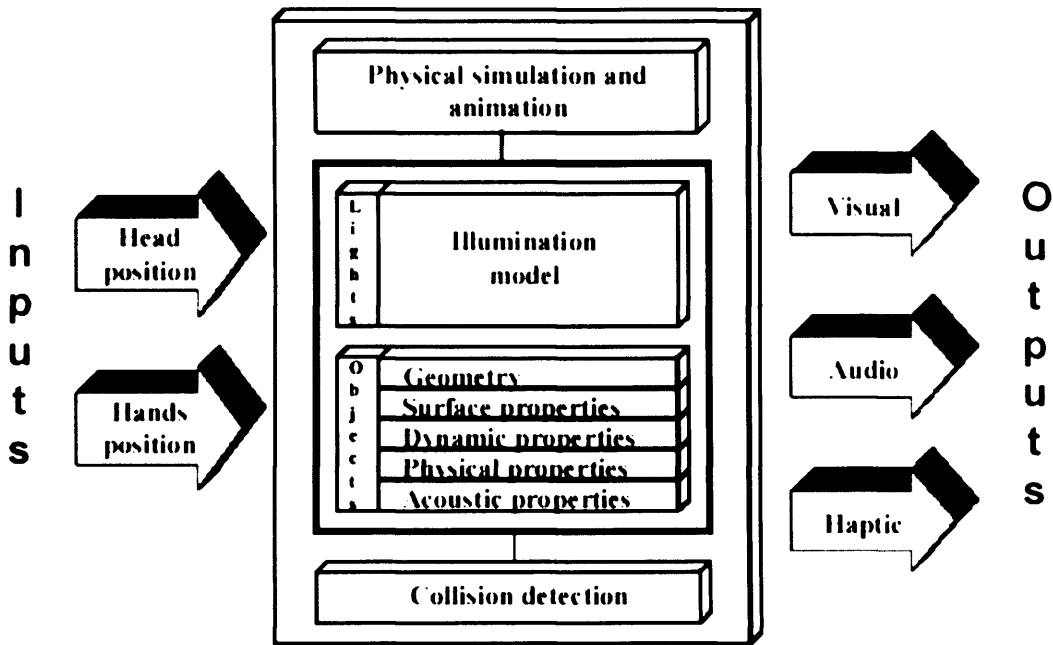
Inputs

Head position

Hands position

Physical simulation and animation

Lights

Illumination model

Objects

Geometry

Surface properties

Dynamic properties

Physical properties

Acoustic properties

Collision detection

Visual

Audio

Haptic

Outputs